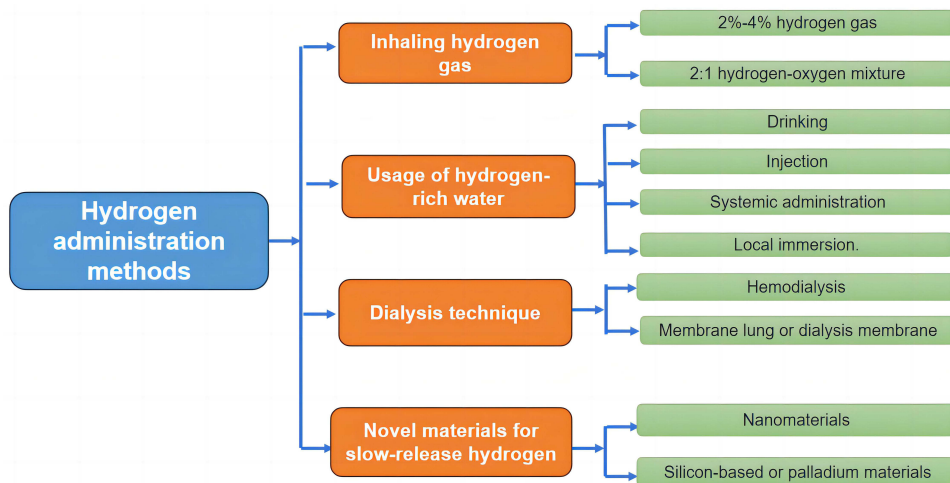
Hydrogen administration methods

Inhaling hydrogen gas

2%-4% hydrogen gas

2:1 hydrogen-oxygen mixture

Usage of hydrogen-rich water

Drinking

Injection

Systemic administration

Local immersion.

Dialysis technique

Hemodialysis

Membrane lung or dialysis membrane

Novel materials for slow-release hydrogen

Nanomaterials

Silicon-based or palladium materials